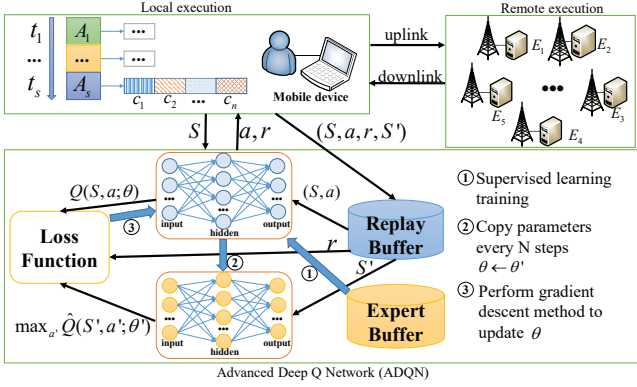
Local execution

Remote execution

$t_1$

...

$t_s$

$A_1$

...

$A_s$

...

...

$c_1$ $c_2$ ... $c_n$

Mobile device

uplink

downlink

$E_1$ $E_2$

...

$E_5$ $E_3$

$E_4$

$S$ $a, r$ $(S, a, r, S')$

$Q(S, a; \theta)$

③

input hidden output

$(S, a)$

Replay Buffer

Loss Function

②

$r$

①

$S'$

Expert Buffer

$\max_{a'} \hat{Q}(S', a'; \theta')$

input hidden output

① Supervised learning training

② Copy parameters every N steps $\theta \leftarrow \theta'$

③ Perform gradient descent method to update $\theta$

Advanced Deep Q Network (ADQN)